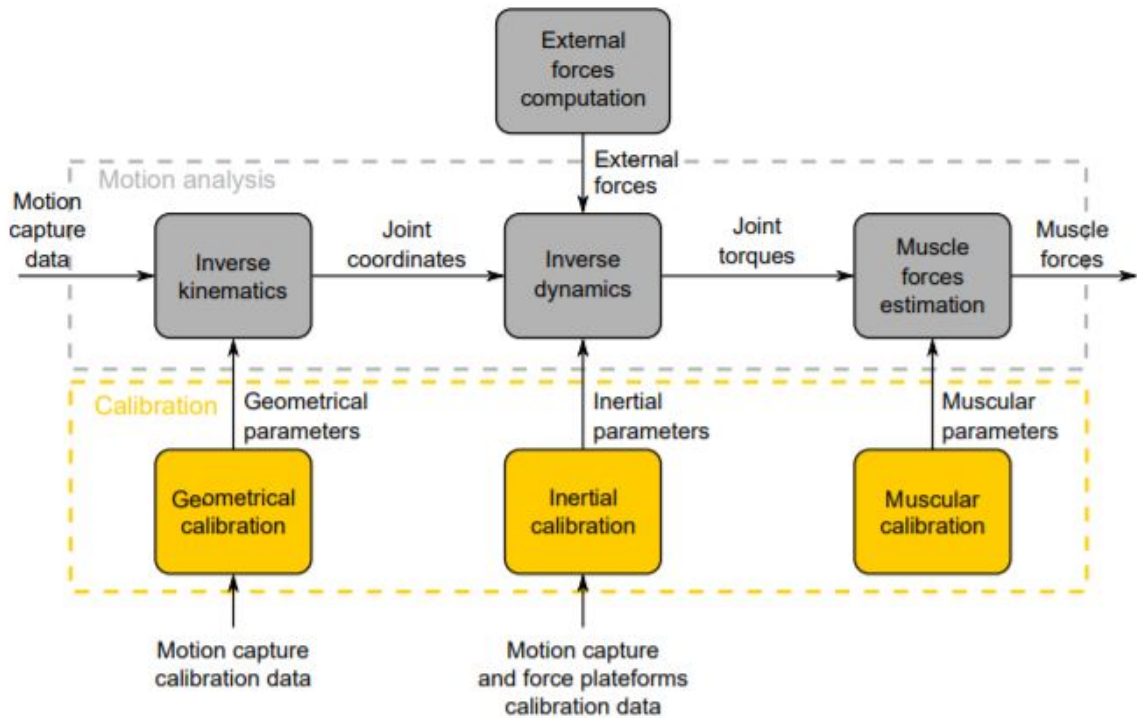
External forces computation

External forces

Motion analysis

Motion capture data

Inverse kinematics

Joint coordinates

Inverse dynamics

Joint torques

Muscle forces estimation

Muscle forces

Calibration

Geometrical parameters

Inertial parameters

Muscular parameters

Geometrical calibration

Inertial calibration

Muscular calibration

Motion capture calibration data

Motion capture and force plateforms calibration data